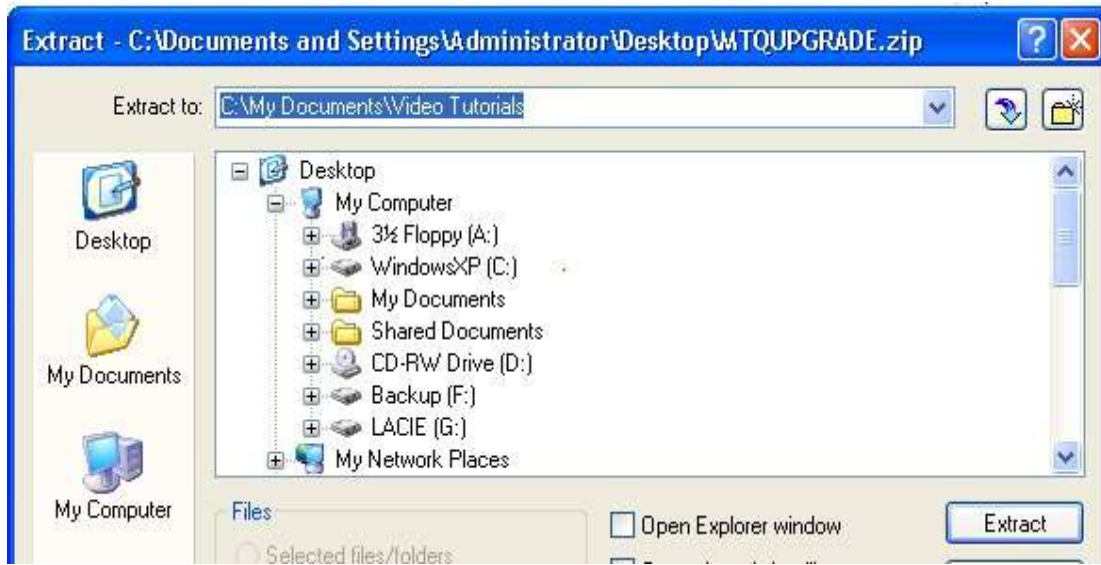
Extract - C:\Documents and Settings\Administrator\Desktop\MTQUPGRADE.zip

Extract to: C:\My Documents\Video Tutorials

Desktop

My Documents

My Computer

Desktop
My Computer
3½ Floppy (A:)
WindowsXP (C:)
My Documents
Shared Documents
CD-RW Drive (D:)
Backup (F:)
LACIE (G:)
My Network Places

Files
Selected files/folders

Open Explorer window

Extract